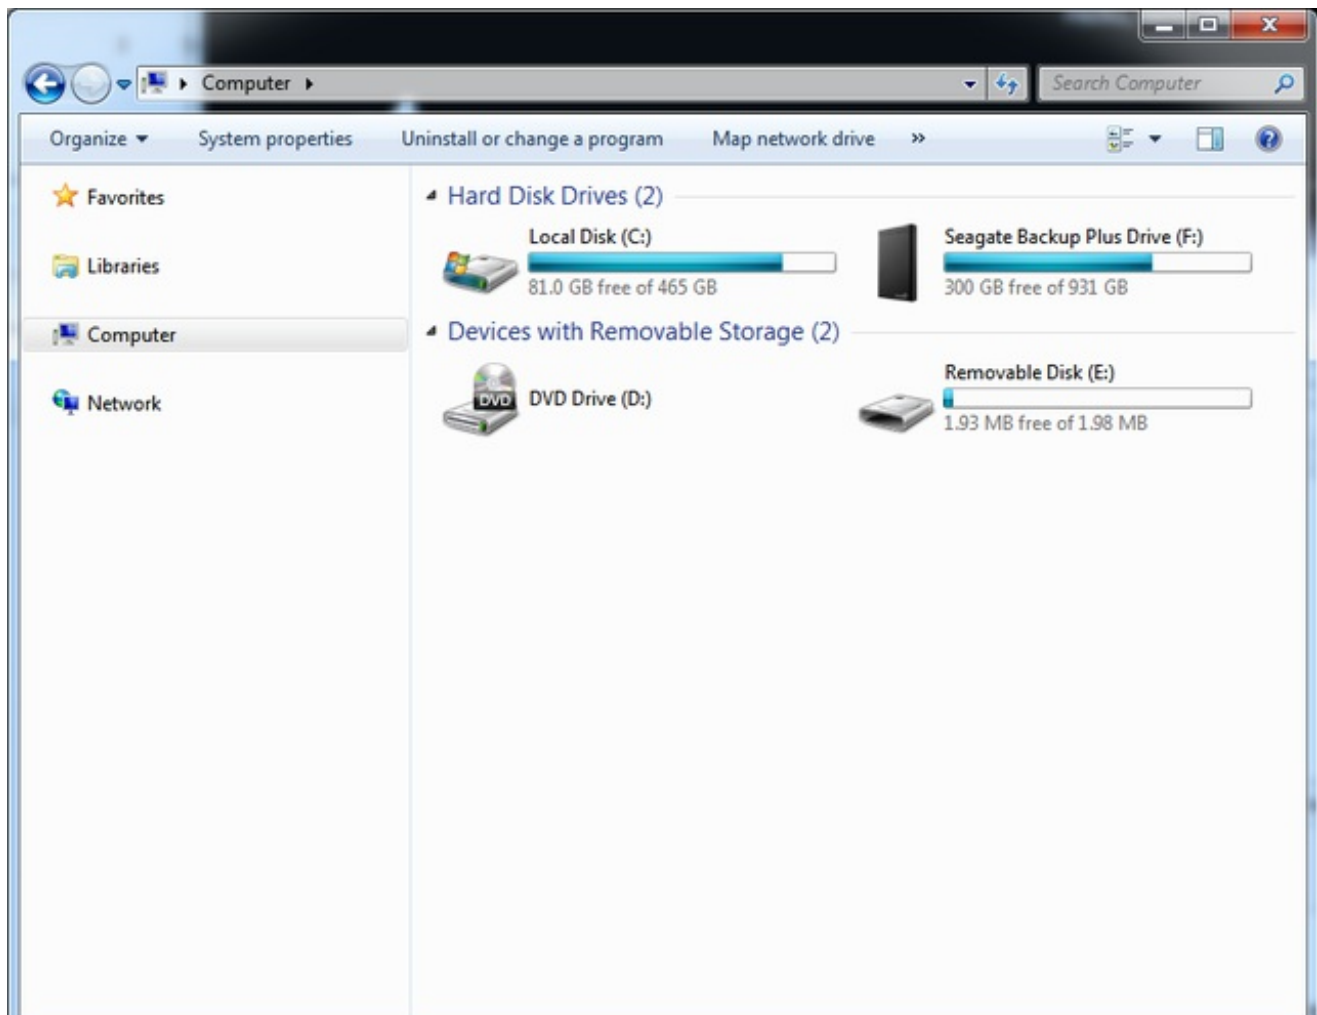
Computer ▸

Search Computer

Organize ▾ System properties Uninstall or change a program Map network drive »

Favorites

Libraries

Computer

Network

Hard Disk Drives (2)

Local Disk (C:)
81.0 GB free of 465 GB

Seagate Backup Plus Drive (F:)
300 GB free of 931 GB

Devices with Removable Storage (2)

DVD

DVD Drive (D:)

Removable Disk (E:)
1.93 MB free of 1.98 MB